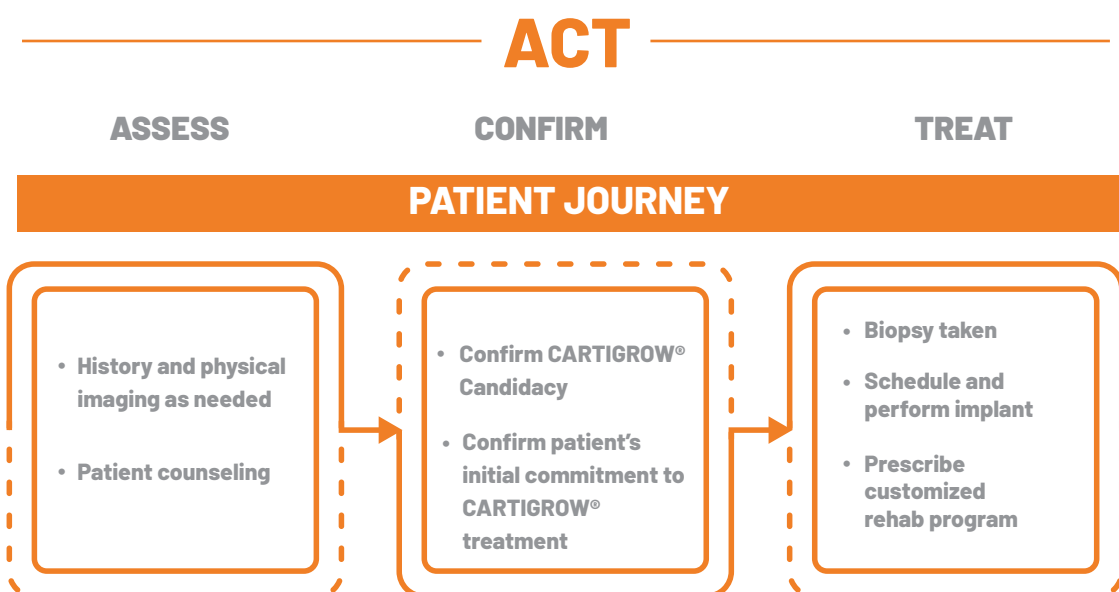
ACT

ASSESS

CONFIRM

TREAT

PATIENT JOURNEY

• History and physical imaging as needed

• Patient counseling

• Confirm CARTIGROW® Candidacy

• Confirm patient's initial commitment to CARTIGROW® treatment

• Biopsy taken

• Schedule and perform implant

• Prescribe customized rehab program